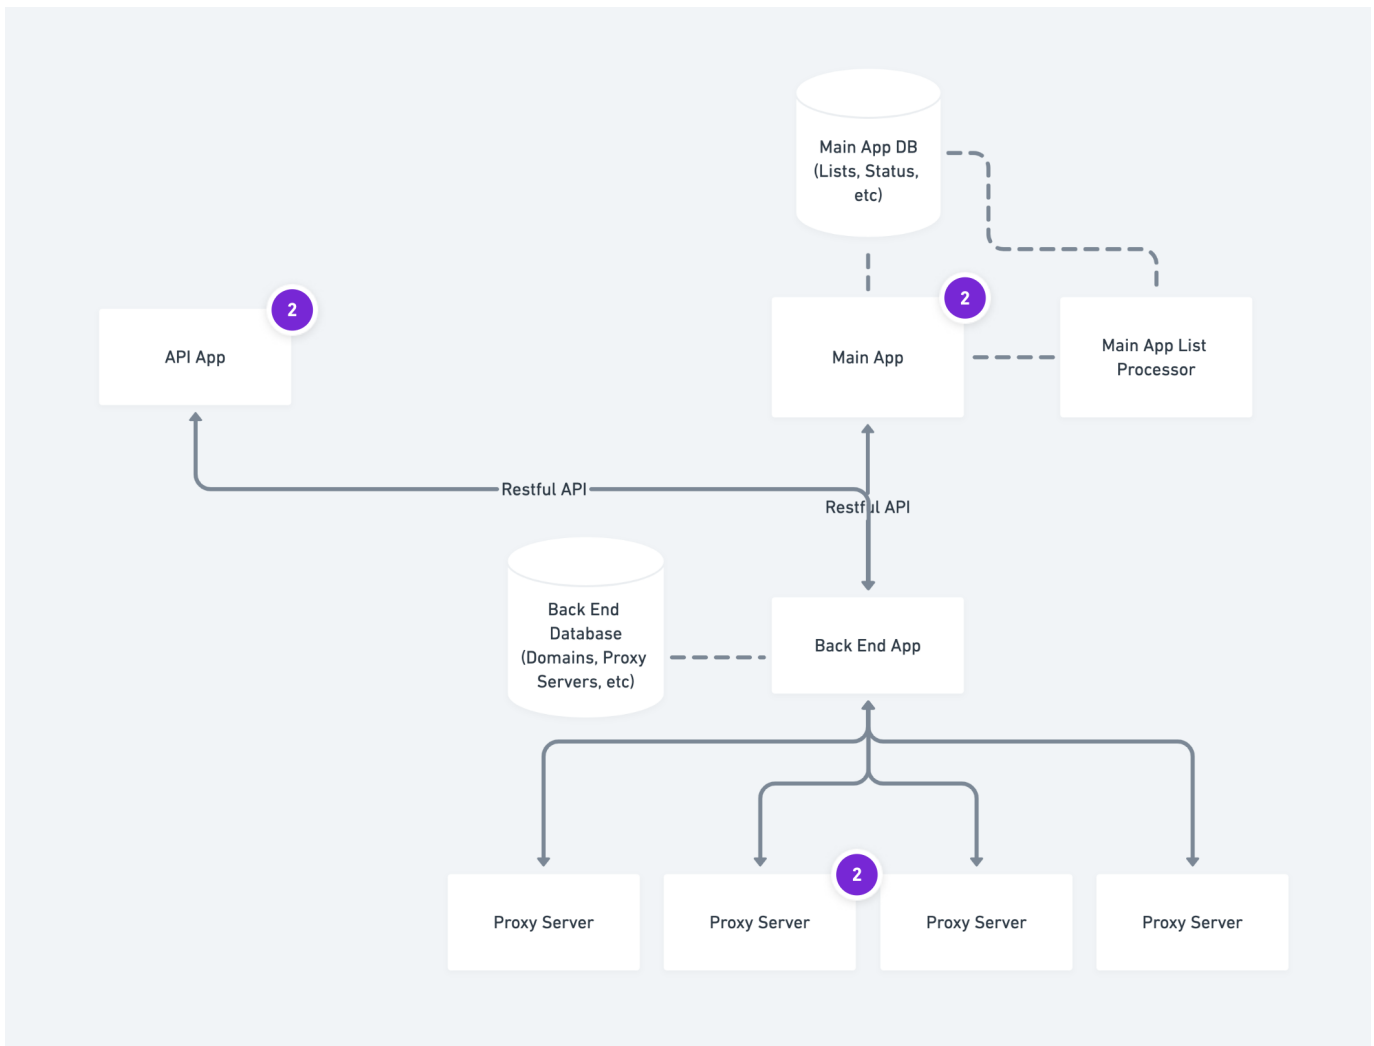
Main App DB (Lists, Status, etc)

2

API App

2

Main App

Main App List Processor

Restful API

Restful API

Back End Database (Domains, Proxy Servers, etc)

Back End App

2

Proxy Server

Proxy Server

Proxy Server

Proxy Server